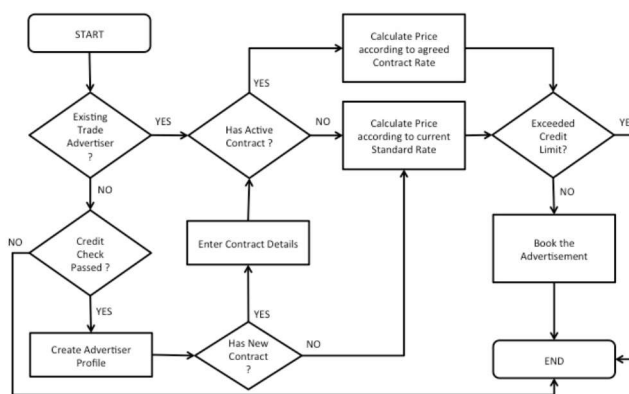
START

Existing Trade Advertiser ?

YES

NO

Has Active Contract ?

YES

NO

Calculate Price according to agreed Contract Rate

Calculate Price according to current Standard Rate

Exceeded Credit Limit?

YE

NO

Credit Check Passed ?

NO

YES

Enter Contract Details

Book the Advertisement

Create Advertiser Profile

Has New Contract ?

YES

NO

END